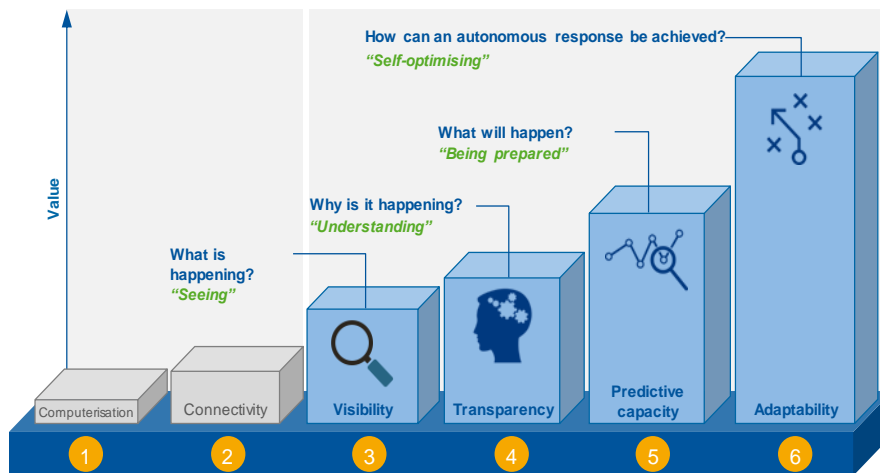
Value

How can an autonomous response be achieved?
“Self-optimising”

What will happen?
“Being prepared”

Why is it happening?
“Understanding”

What is happening?
“Seeing”

Computerisation

Connectivity

Visibility

Transparency

Predictive capacity

Adaptability

1

2

3

4

5

6